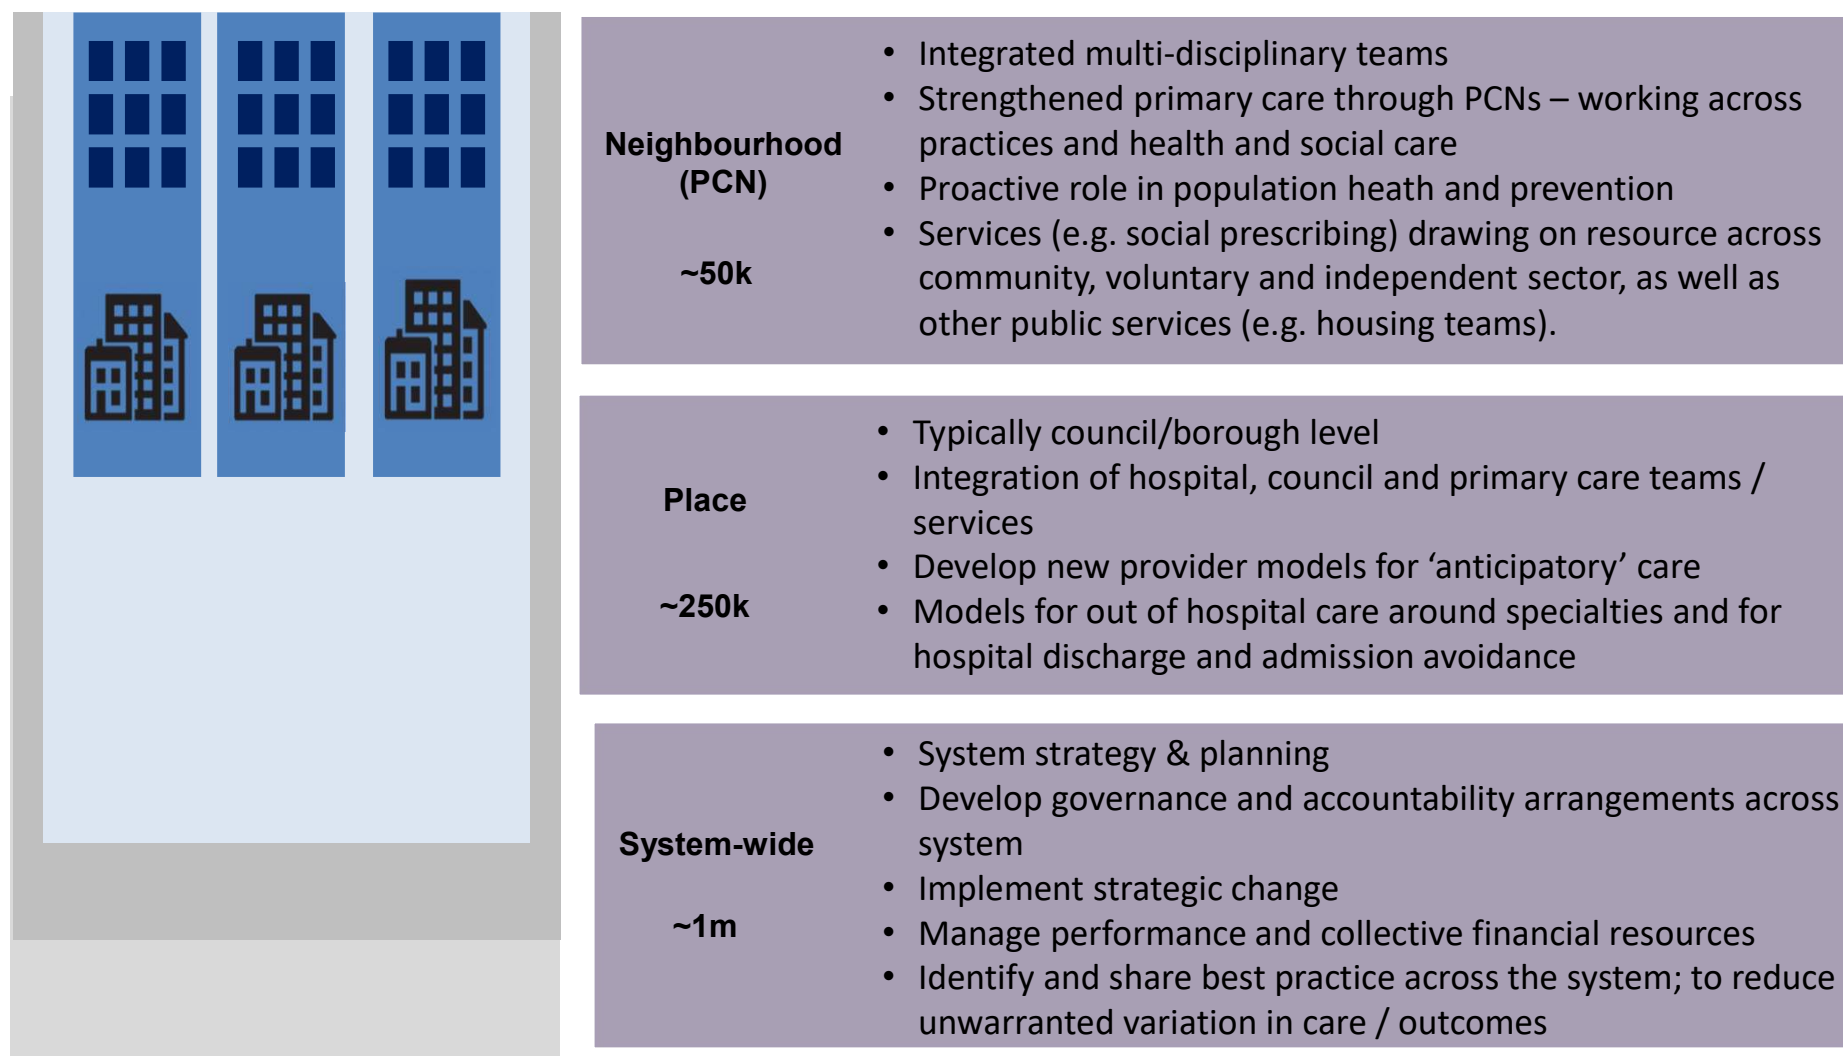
Neighbourhood (PCN)

~50k

- Integrated multi-disciplinary teams
- Strengthened primary care through PCNs – working across practices and health and social care
- Proactive role in population heath and prevention
- Services (e.g. social prescribing) drawing on resource across community, voluntary and independent sector, as well as other public services (e.g. housing teams).

Place

~250k

- Typically council/borough level
- Integration of hospital, council and primary care teams / services
- Develop new provider models for ‘anticipatory’ care
- Models for out of hospital care around specialties and for hospital discharge and admission avoidance

System-wide

~1m

- System strategy & planning
- Develop governance and accountability arrangements across system
- Implement strategic change
- Manage performance and collective financial resources
- Identify and share best practice across the system; to reduce unwarranted variation in care / outcomes